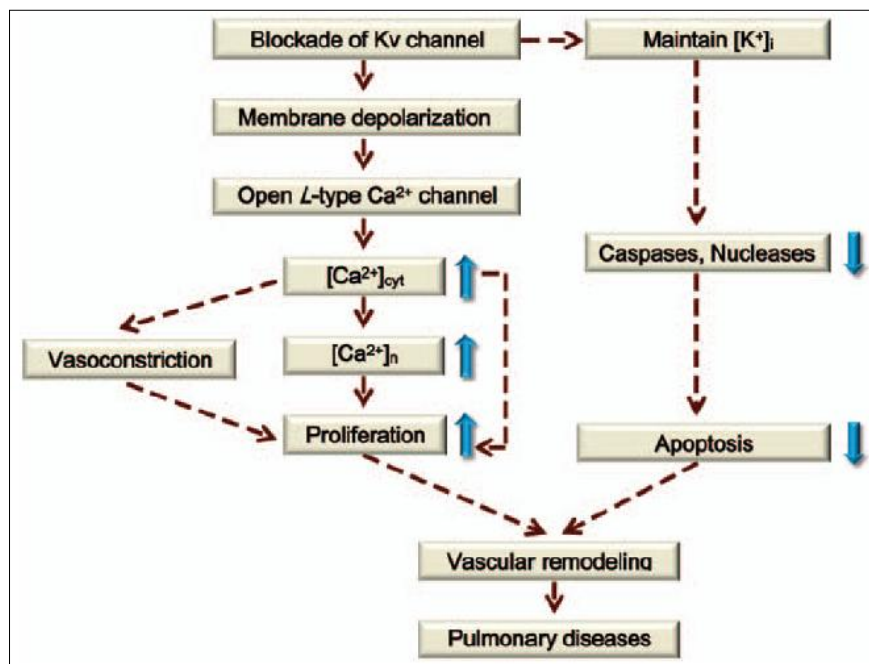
Blockade of Kv channel

Maintain $[K^+]_i$

Membrane depolarization

Open $L$-type $Ca^{2+}$ channel

Caspases, Nucleases

$[Ca^{2+}]_{cyt}$

Vasoconstriction

$[Ca^{2+}]_n$

Proliferation

Apoptosis

Vascular remodeling

Pulmonary diseases